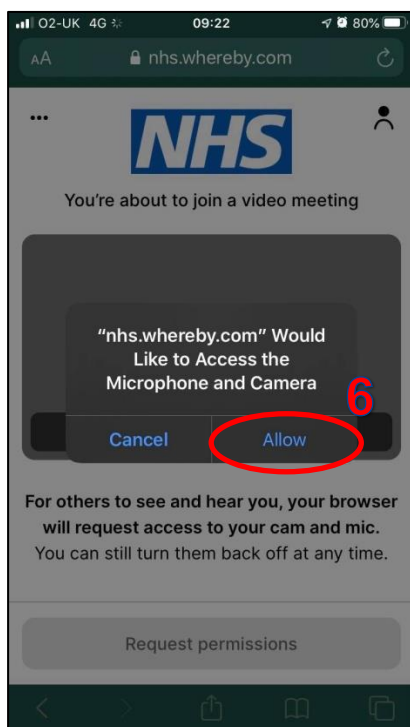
O2-UK 4G
09:22
80%
AA
nhs.whereby.com
...
NHS
You're about to join a video meeting
"nhs.whereby.com" Would Like to Access the Microphone and Camera
6
Cancel
Allow
For others to see and hear you, your browser will request access to your cam and mic.
You can still turn them back off at any time.
Request permissions